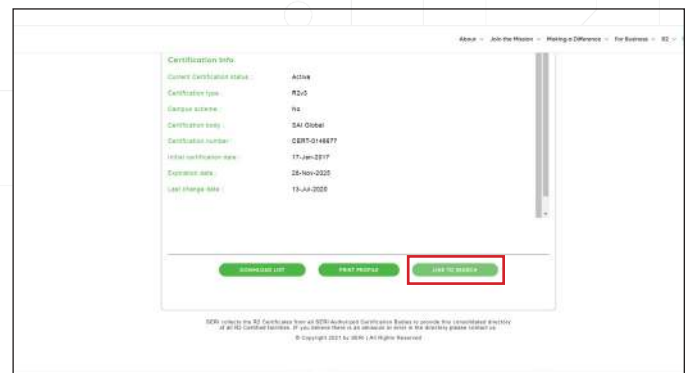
About ⌄ Join the Mission ⌄ Making a Difference ⌄ For Business ⌄ R2 ⌄

Certification Info

Current Certification status : Active

Certification type : R2v3

Campus scheme : No

Certification body : SAI Global

Certification number : CERT-0146677

Initial certification date : 17-Jan-2017

Expiration date : 28-Nov-2020

Last change date : 13-Jul-2020

DOWNLOAD LIST PRINT PROFILE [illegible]

SERI collects the R2 Certificates from all SERI-Authorized Certification Bodies to provide this consolidated directory of all R2 Certified facilities. If you believe there is an omission or error in the directory please contact us.

© Copyright 2021 by SERI | All Rights Reserved